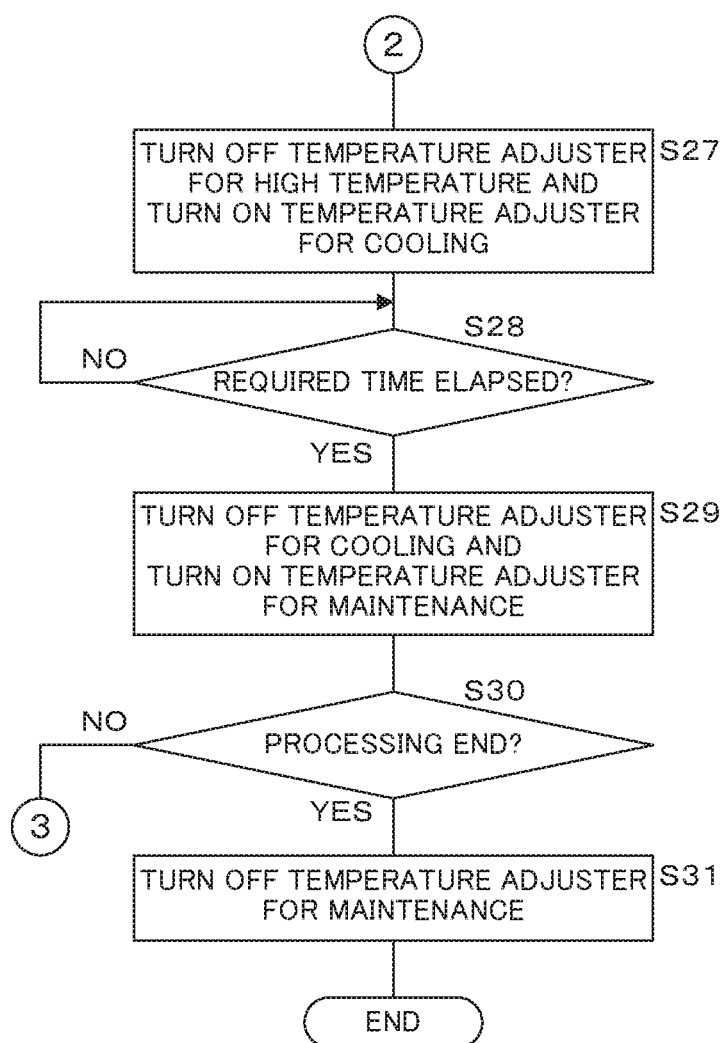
2

TURN OFF TEMPERATURE ADJUSTER FOR HIGH TEMPERATURE AND TURN ON TEMPERATURE ADJUSTER FOR COOLING

S27

S28

NO

REQUIRED TIME ELAPSED?

YES

TURN OFF TEMPERATURE ADJUSTER FOR COOLING AND TURN ON TEMPERATURE ADJUSTER FOR MAINTENANCE

S29

S30

NO

PROCESSING END?

3

YES

TURN OFF TEMPERATURE ADJUSTER FOR MAINTENANCE

S31

END